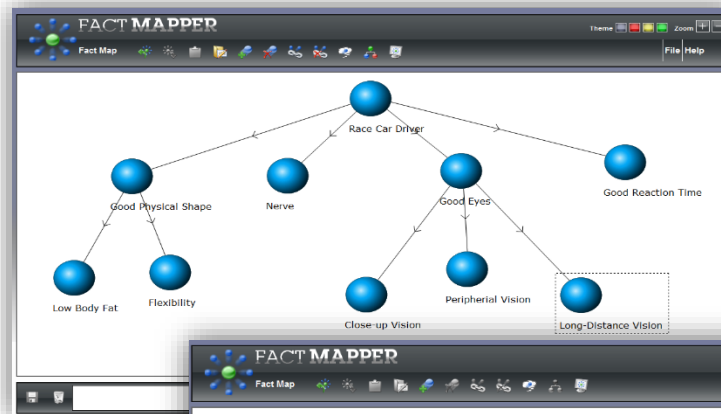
FACT MAPPER
Fact Map
Theme
Zoom
File Help

Race Car Driver
Good Physical Shape
Nerve
Good Eyes
Good Reaction Time
Low Body Fat
Flexibility
Close-up Vision
Peripherial Vision
Long-Distance Vision

FACT MAPPER
Fact Map